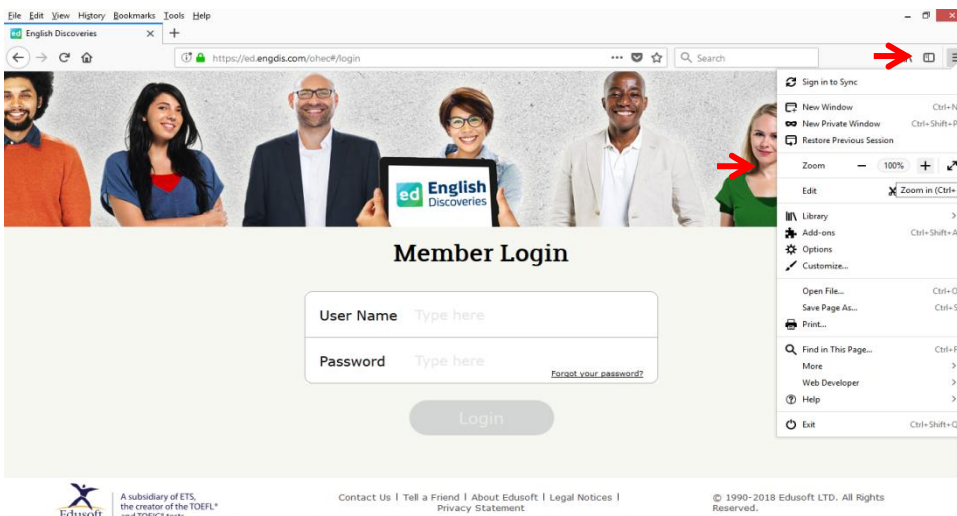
File Edit View History Bookmarks Tools Help

English Discoveries ×

https://ed.engdis.com/ohec#/login

Search

ed English Discoveries

Member Login

User Name Type here

Password Type here

Forgot your password?

Login

Sign in to Sync

New Window Ctrl+N

New Private Window Ctrl+Shift+P

Restore Previous Session

Zoom − 100% + 

Edit Zoom in (Ctrl+

Library

Add-ons Ctrl+Shift+A

Options

Customize...

Open File... Ctrl+O

Save Page As... Ctrl+S

Print...

Find in This Page... Ctrl+F

More

Web Developer

Help

Exit Ctrl+Shift+Q

Edusoft

A subsidiary of ETS, the creator of the TOEFL® and TOEIC® tests

Contact Us | Tell a Friend | About Edusoft | Legal Notices | Privacy Statement

© 1990-2018 Edusoft LTD. All Rights Reserved.